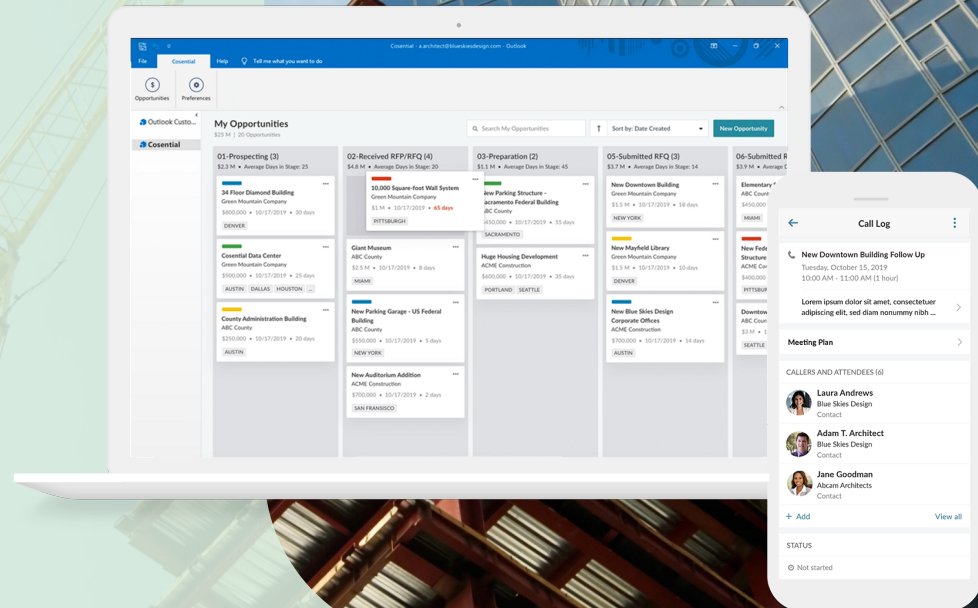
File Cosential Help Tell me what you want to do

Cosential - a.architect@blueskiesdesign.com - Outlook

Opportunities Preferences

Outlook Custo...

Cosential

My Opportunities
$25 M | 20 Opportunities

Search My Opportunities

Sort by: Date Created

New Opportunity

01-Prospecting (3)
$2.3 M • Average Days in Stage: 25

34 Floor Diamond Building
Green Mountain Company
$800,000 • 10/17/2019 • 30 days
DENVER

Cosential Data Center
Green Mountain Company
$500,000 • 10/17/2019 • 25 days
AUSTIN DALLAS HOUSTON ...

County Administration Building
ABC County
$250,000 • 10/17/2019 • 20 days
AUSTIN

02-Received RFP/RFQ (4)
$4.8 M • Average Days in Stage: 20

10,000 Square-foot Wall System
Green Mountain Company
$1 M • 10/17/2019 • 65 days
PITTSBURGH

Giant Museum
ABC County
$2.5 M • 10/17/2019 • 8 days
MIAMI

New Parking Garage - US Federal Building
ABC County
$550,000 • 10/17/2019 • 5 days
NEW YORK

New Auditorium Addition
ACME Construction
$700,000 • 10/17/2019 • 2 days
SAN FRANCISCO

03-Preparation (2)
$1.1 M • Average Days in Stage: 45

New Parking Structure - Sacramento Federal Building
ABC County
$450,000 • 10/17/2019 • 55 days
SACRAMENTO

Huge Housing Development
ACME Construction
$600,000 • 10/17/2019 • 35 days
PORTLAND SEATTLE

05-Submitted RFQ (3)
$3.7 M • Average Days in Stage: 14

New Downtown Building
Green Mountain Company
$1.5 M • 10/17/2019 • 18 days
NEW YORK

New Mayfield Library
Green Mountain Company
$1.5 M • 10/17/2019 • 10 days
DENVER

New Blue Skies Design Corporate Offices
ACME Construction
$700,000 • 10/17/2019 • 14 days
AUSTIN

06-Submitted R
Elementary
MIAMI
New Fede Structure
PITTSBU
Downtow
SEATTLE

Call Log

New Downtown Building Follow Up
Tuesday, October 15, 2019
10:00 AM - 11:00 AM (1 hour)

Lorem ipsum dolor sit amet, consectetuer adipiscing elit, sed diam nonummy nibh ...

Meeting Plan

CALLERS AND ATTENDEES (6)

Laura Andrews
Blue Skies Design
Contact

Adam T. Architect
Blue Skies Design
Contact

Jane Goodman
Abcam Architects
Contact

+ Add
View all

STATUS
Not started